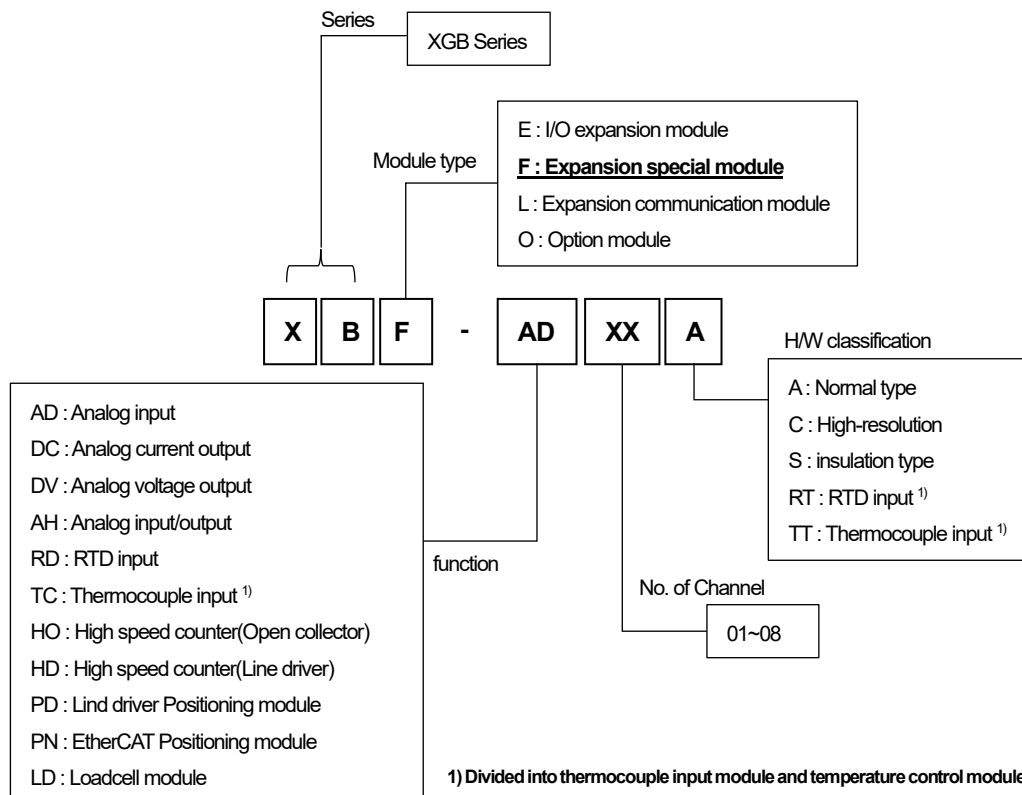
Series

XGB Series

Module type

E : I/O expansion module

F : Expansion special module

L : Expansion communication module

O : Option module

| X | B | F | - | AD | XX | A |
|---|---|---|---|---|---|---|

H/W classification

A : Normal type

C : High-resolution

S : insulation type

RT : RTD input $^{1)}$

TT : Thermocouple input $^{1)}$

AD : Analog input

DC : Analog current output

DV : Analog voltage output

AH : Analog input/output

RD : RTD input

TC : Thermocouple input $^{1)}$

HO : High speed counter(Open collector)

HD : High speed counter(Line driver)

PD : Lind driver Positioning module

PN : EtherCAT Positioning module

LD : Loadcell module

function

No. of Channel

01~08

1) Divided into thermocouple input module and temperature control module